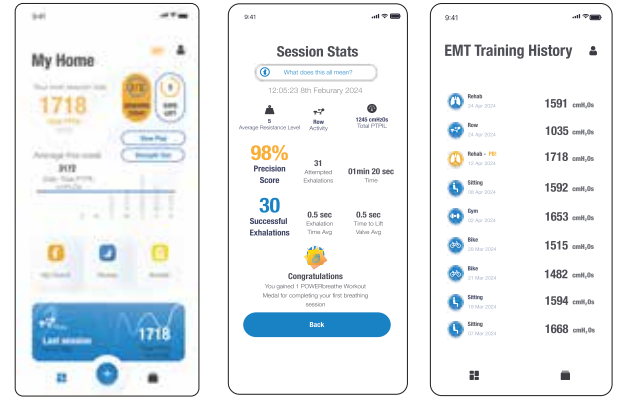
9:41

My Home

Your last session was

1718

Total PTPIL

Average this week

3172

Daily Total PTPIL

View Plan

Strength Test

Last session

1718

9:41

Session Stats

What does this all mean?

12:05:23 8th February 2024

5
Average Resistance Level

Row
Activity

1245 cmH2Os
Total PTPIL

98%
Precision Score

31
Attempted Exhalations

01min 20 sec
Time

30
Successful Exhalations

0.5 sec
Exhalation Time Avg

0.5 sec
Time to Lift Valve Avg

Congratulations

You gained 1 POWERbreathe Workout Medal for completing your first breathing session

Back

9:41

EMT Training History

Rehab
24 Apr 2024
1591 cmH2Os

Row
24 Apr 2024
1035 cmH2Os

Rehab - PB
12 Apr 2024
1718 cmH2Os

Sitting
08 Apr 2024
1592 cmH2Os

Gym
02 Apr 2024
1653 cmH2Os

Bike
29 Mar 2024
1515 cmH2Os

Bike
21 Mar 2024
1482 cmH2Os

Sitting
15 Mar 2024
1594 cmH2Os

Sitting
07 Mar 2024
1668 cmH2Os